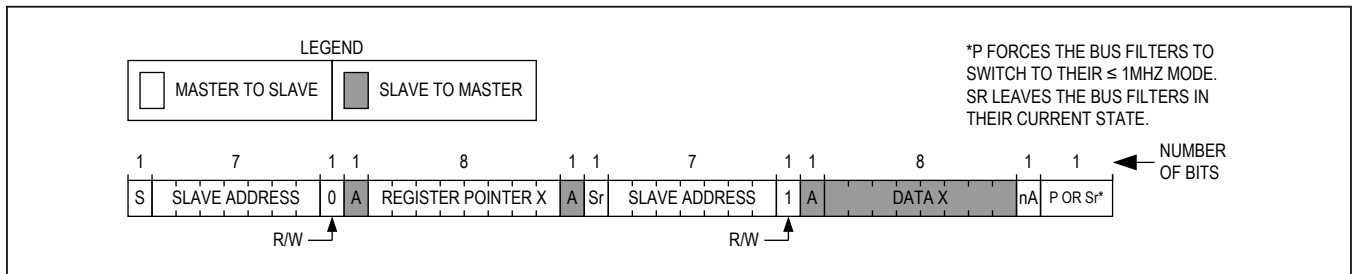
LEGEND

| MASTER TO SLAVE | SLAVE TO MASTER |
|---|---|

*P FORCES THE BUS FILTERS TO SWITCH TO THEIR ≤ 1MHZ MODE. SR LEAVES THE BUS FILTERS IN THEIR CURRENT STATE.

| 1 | 7 | 1 | 1 | 8 | 1 | 1 | 7 | 1 | 1 | 8 | 1 | 1 |
|---|---|---|---|---|---|---|---|---|---|---|---|---|
| S | SLAVE ADDRESS | 0 | A | REGISTER POINTER X | A | Sr | SLAVE ADDRESS | 1 | A | DATA X | nA | P OR Sr* |

NUMBER OF BITS

R/W

R/W